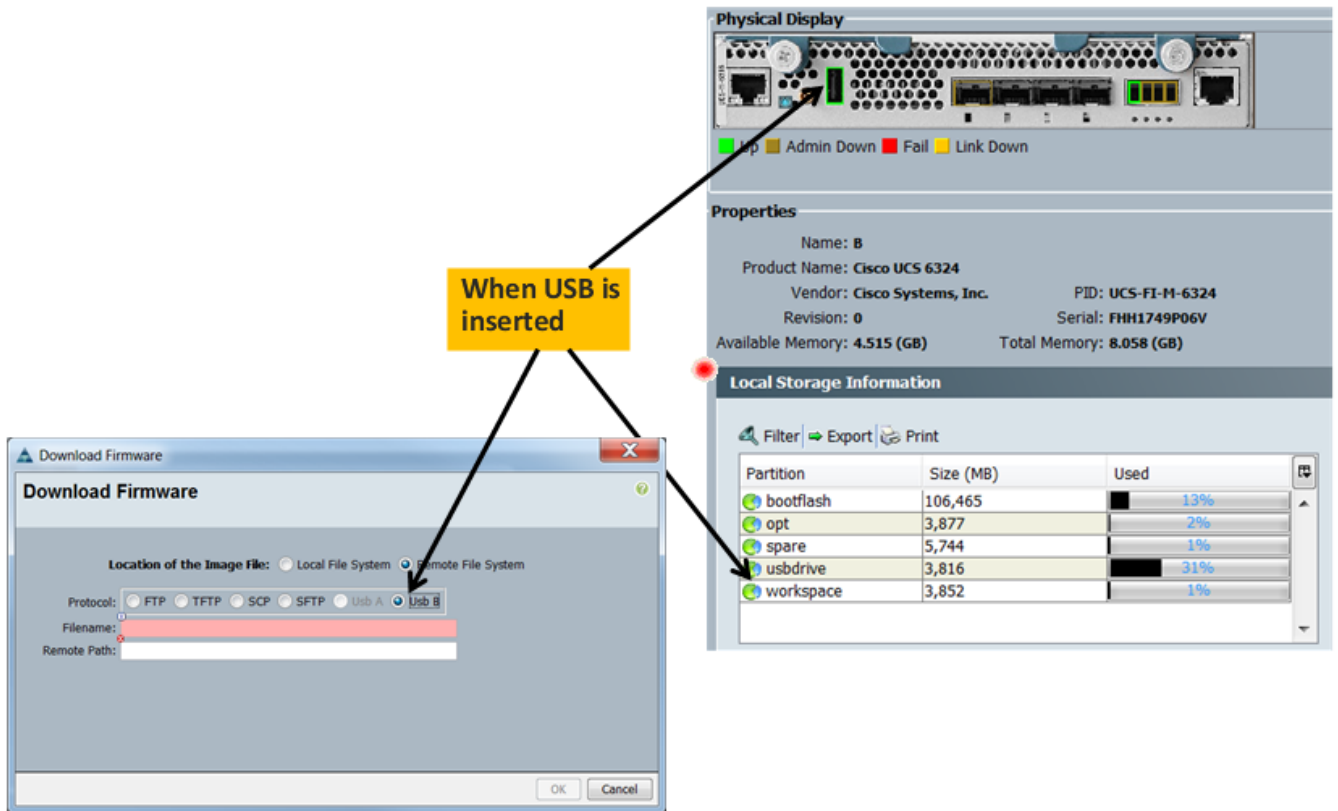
Physical Display

Up Admin Down Fail Link Down

Properties

Name: B
Product Name: Cisco UCS 6324
Vendor: Cisco Systems, Inc.
PID: UCS-FI-M-6324
Revision: 0
Serial: FHH1749P06V
Available Memory: 4.515 (GB)
Total Memory: 8.058 (GB)

Local Storage Information

Filter Export Print

| Partition | Size (MB) | Used |
|---|---|---|
| bootflash | 106,465 | 13% |
| opt | 3,877 | 2% |
| spare | 5,744 | 1% |
| usbdrive | 3,816 | 31% |
| workspace | 3,852 | 1% |

When USB is inserted

Download Firmware

Download Firmware

Location of the Image File: Local File System Remote File System

Protocol: FTP TFTP SCP SFTP Usb A Usb B
Filename:
Remote Path:

OK Cancel